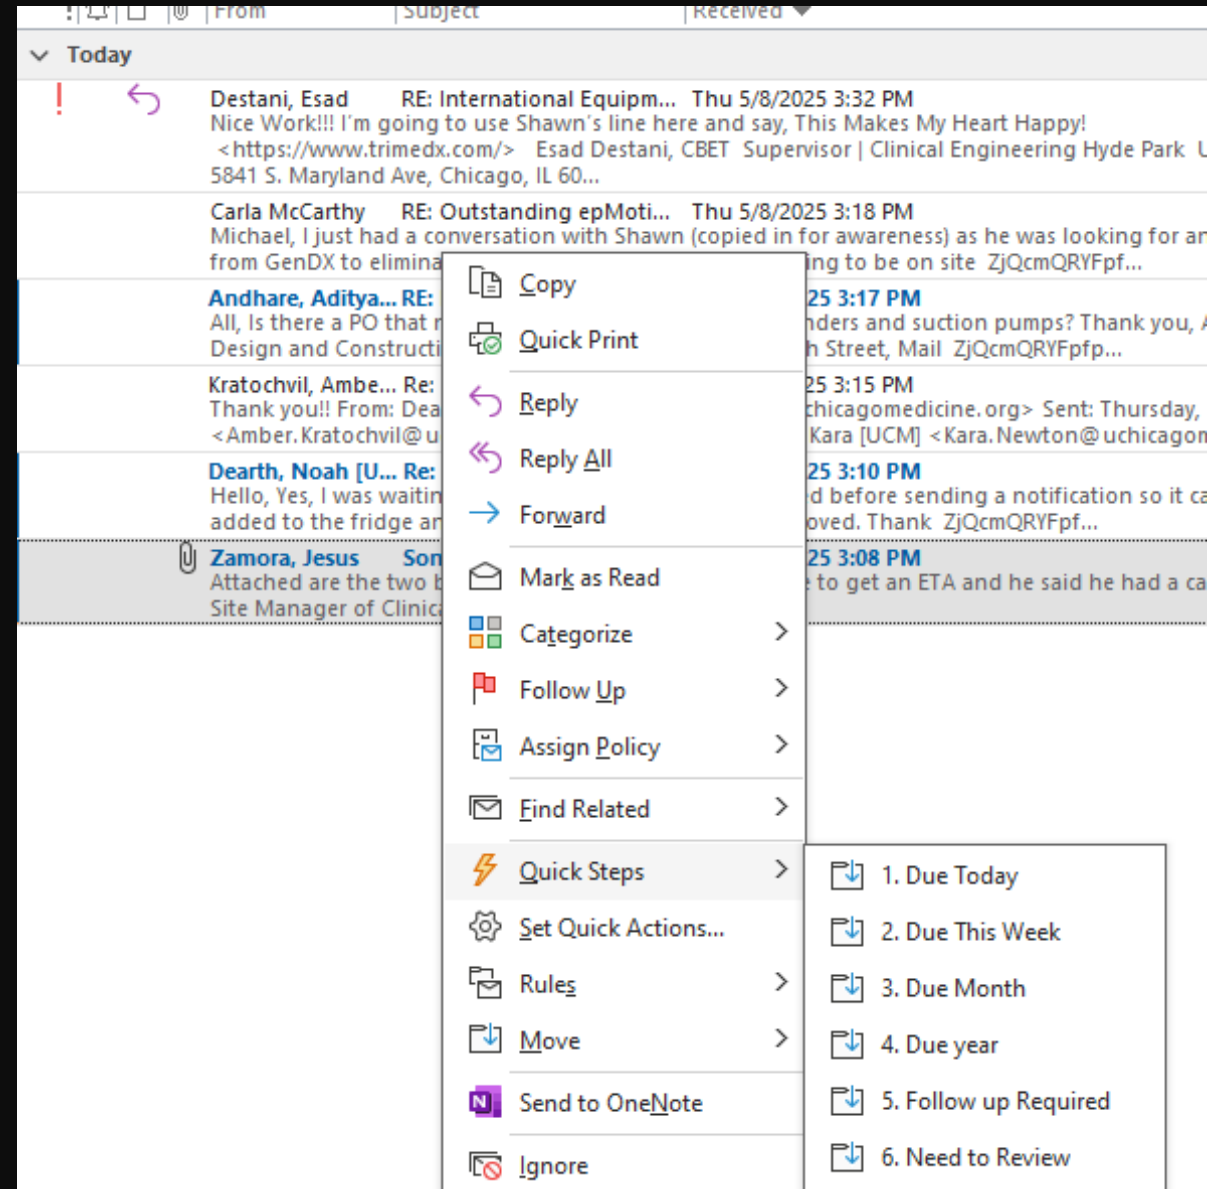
From | Subject | Received

Today

! Destani, Esad RE: International Equipm... Thu 5/8/2025 3:32 PM
Nice Work!!! I'm going to use Shawn's line here and say, This Makes My Heart Happy! <https://www.trimedx.com/> Esad Destani, CBET Supervisor | Clinical Engineering Hyde Park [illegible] 5841 S. Maryland Ave, Chicago, IL 60...

Carla McCarthy RE: Outstanding epMoti... Thu 5/8/2025 3:18 PM
Michael, I just had a conversation with Shawn (copied in for awareness) as he was looking for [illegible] from GenDX to elimina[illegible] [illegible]ing to be on site ZjQcmQRYFpf...

Andhare, Aditya... RE: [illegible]25 3:17 PM
All, Is there a PO that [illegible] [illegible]nders and suction pumps? Thank you, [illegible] Design and Constructi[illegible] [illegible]h Street, Mail ZjQcmQRYFpfp...

Kratochvil, Ambe... Re: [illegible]25 3:15 PM
Thank you!! From: Dea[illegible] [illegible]chicagomedicine.org> Sent: Thursday, <Amber.Kratochvil@u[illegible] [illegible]Kara [UCM] <Kara.Newton@uchicagom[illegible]

Dearth, Noah [U... Re: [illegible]25 3:10 PM
Hello, Yes, I was waitin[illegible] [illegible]d before sending a notification so it ca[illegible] added to the fridge ar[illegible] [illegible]oved. Thank ZjQcmQRYFpf...

Zamora, Jesus Son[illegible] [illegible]25 3:08 PM
Attached are the two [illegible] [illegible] to get an ETA and he said he had a ca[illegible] Site Manager of Clinic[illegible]

Copy
Quick Print
Reply
Reply All
Forward
Mark as Read
Categorize
Follow Up
Assign Policy
Find Related
Quick Steps
Set Quick Actions...
Rules
Move
Send to OneNote
Ignore

1. Due Today
2. Due This Week
3. Due Month
4. Due year
5. Follow up Required
6. Need to Review